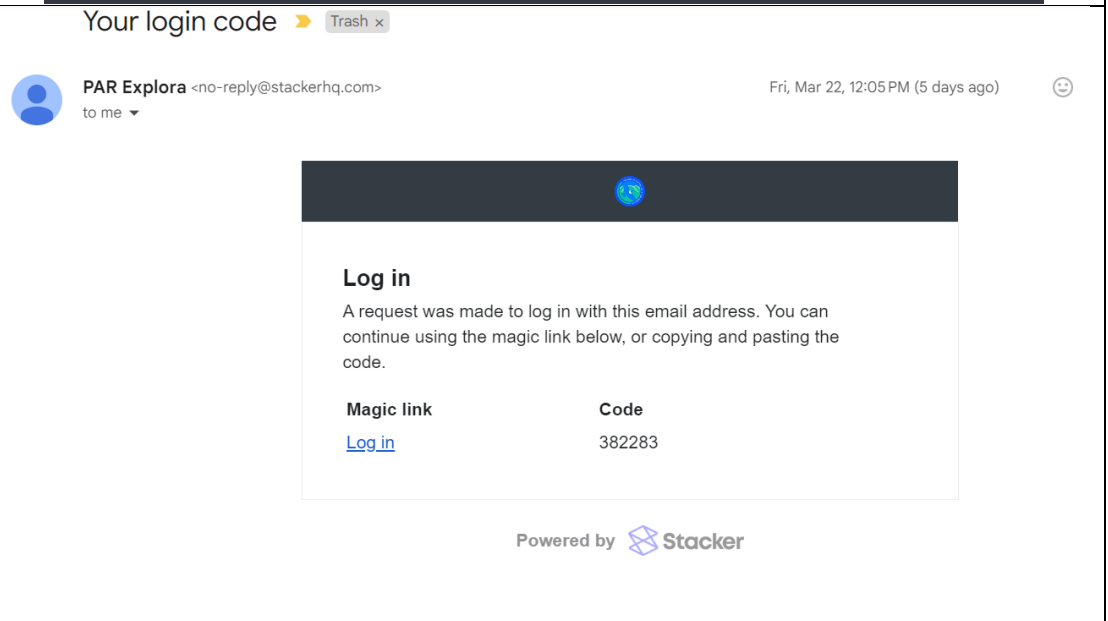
Your login code Trash ×

PAR Explora <no-reply@stackerhq.com>
to me

Fri, Mar 22, 12:05 PM (5 days ago)

Log in

A request was made to log in with this email address. You can continue using the magic link below, or copying and pasting the code.

| Magic link | Code |
|---|---|
| Log in | 382283 |

Powered by Stacker